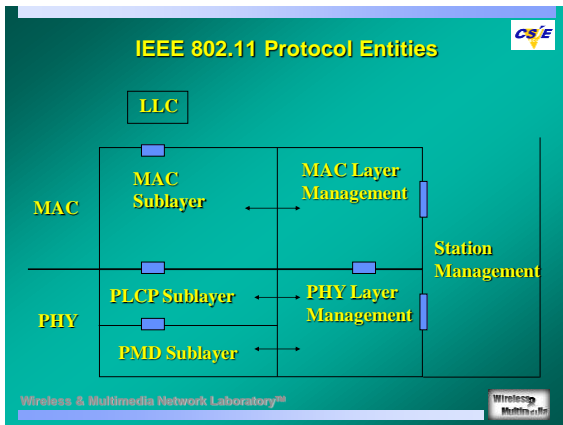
IEEE 802.11 Protocol Entities

CSIE

LLC

MAC

MAC Sublayer

MAC Layer Management

Station Management

PHY

PLCP Sublayer

PHY Layer Management

PMD Sublayer

Wireless & Multimedia Network Laboratory™

Wireless Multimedia